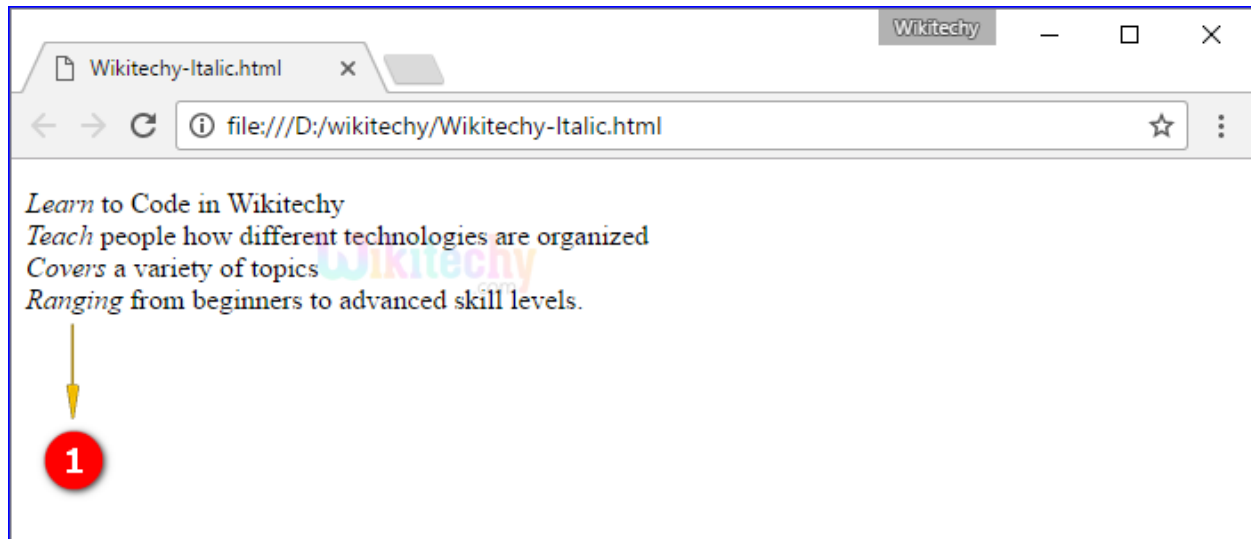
Wikitechy

Wikitechy-Italic.html ×

file:///D:/wikitechy/Wikitechy-Italic.html

*Learn* to Code in Wikitechy
*Teach* people how different technologies are organized
*Covers* a variety of topics
*Ranging* from beginners to advanced skill levels.

Wikitechy .com

1